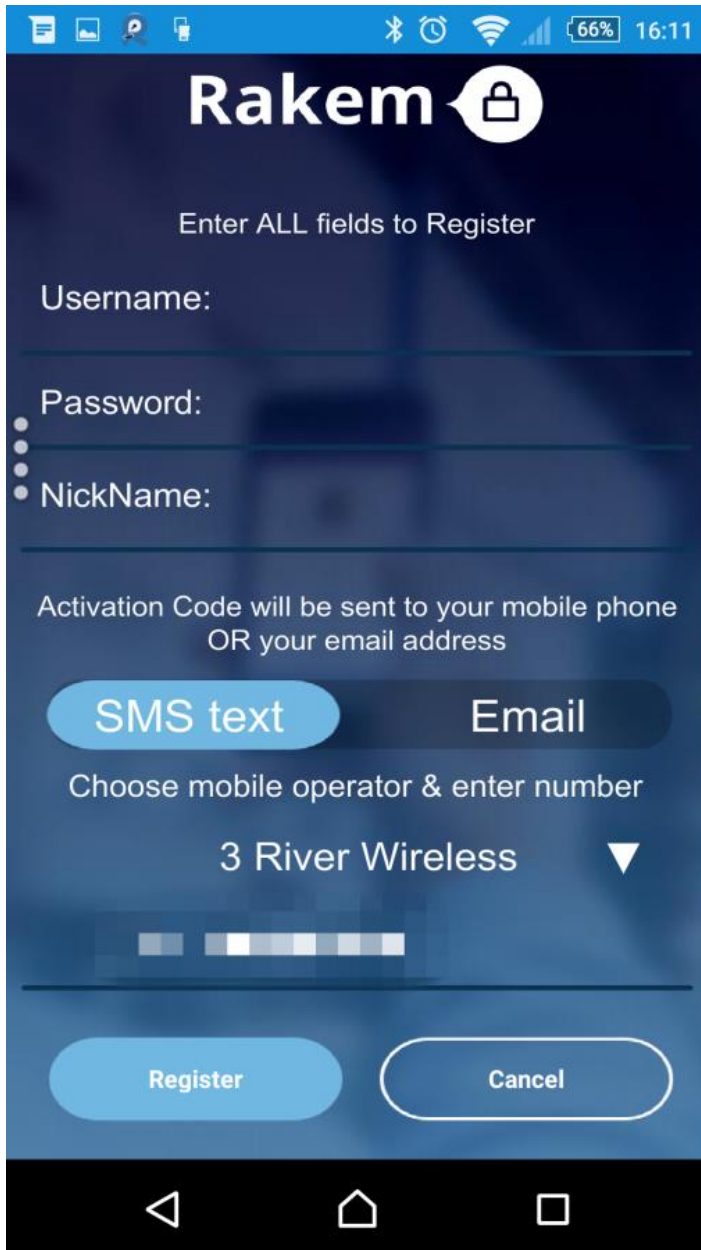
66% 16:11

Rakem

Enter ALL fields to Register

Username:

Password:

NickName:

Activation Code will be sent to your mobile phone OR your email address

SMS text

Email

Choose mobile operator & enter number

3 River Wireless ▼

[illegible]

Register

Cancel